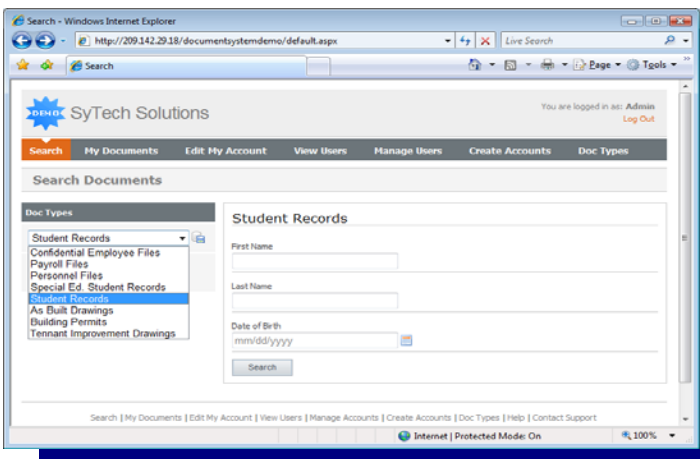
Search - Windows Internet Explorer

http://209.142.29.18/documentsystemdemo/default.aspx

Live Search

Search

Page ▾ Tools ▾

DEMO SyTech Solutions

You are logged in as: Admin
Log Out

Search | My Documents | Edit My Account | View Users | Manage Users | Create Accounts | Doc Types

Search Documents

Doc Types

Student Records

Confidential Employee Files
Payroll Files
Personnel Files
Special Ed. Student Records
Student Records
As Built Drawings
Building Permits
Tennant Improvement Drawings

Student Records

First Name

Last Name

Date of Birth

mm/dd/yyyy

Search

Search | My Documents | Edit My Account | View Users | Manage Accounts | Create Accounts | Doc Types | Help | Contact Support

Internet | Protected Mode: On

100%